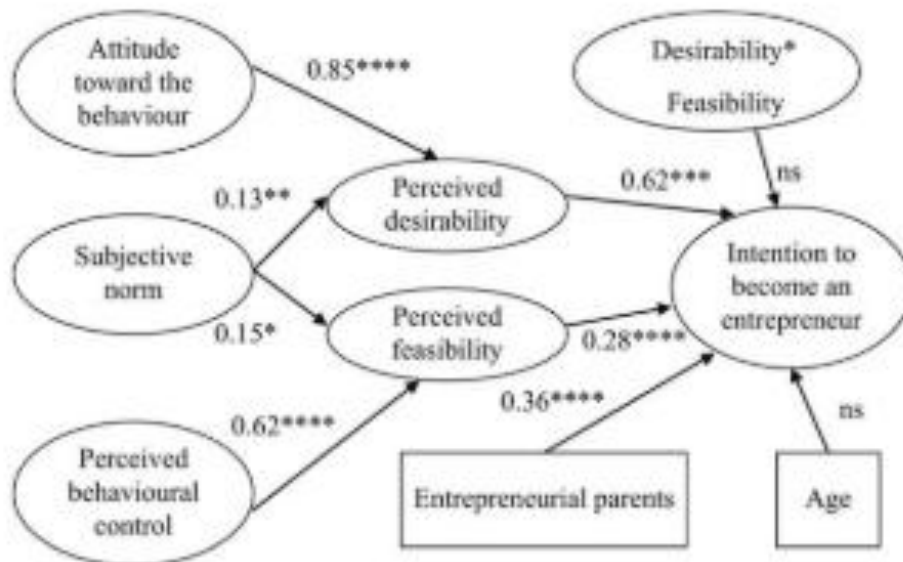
Attitude toward the behaviour

0.85****

Desirability*

Feasibility

ns

0.13**

Perceived desirability

0.62***

Subjective norm

Intention to become an entrepreneur

0.15*

Perceived feasibility

0.28****

0.36****

0.62****

ns

Perceived behavioural control

Entrepreneurial parents

Age